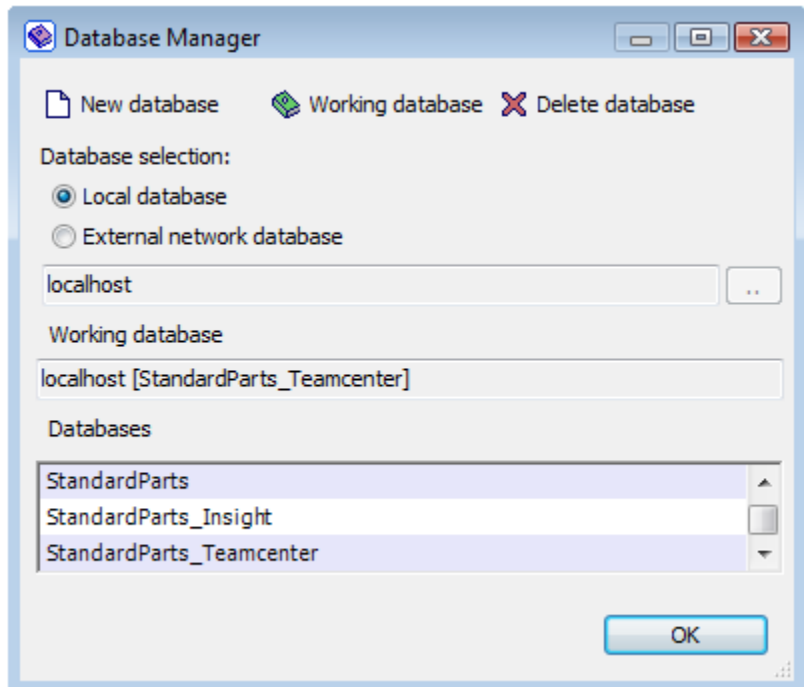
Database Manager

New database
Working database
Delete database

Database selection:
Local database
External network database

localhost
..

Working database
localhost [StandardParts_Teamcenter]

Databases
StandardParts
StandardParts_Insight
StandardParts_Teamcenter

OK